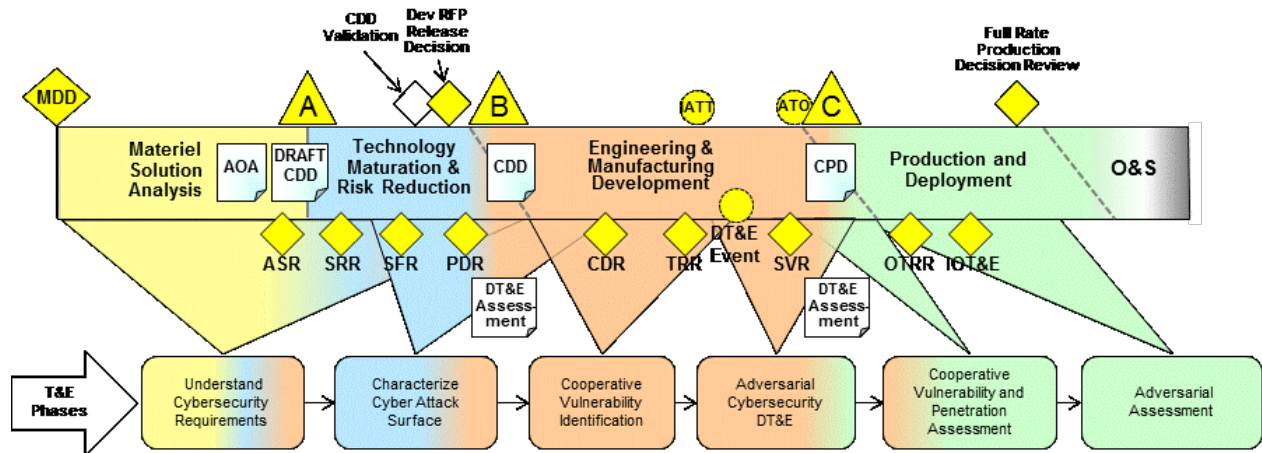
CDD Validation

Dev RFP Release Decision

Full Rate Production Decision Review

MDD

A

B

IATT

ATO

C

Materiel Solution Analysis

AOA

DRAFT CDD

Technology Maturation & Risk Reduction

CDD

Engineering & Manufacturing Development

CPD

Production and Deployment

O&S

ASR

SRR

SFR

PDR

CDR

TRR

DT&E Event

SVR

OTRR

IOT&E

DT&E Assessment

DT&E Assessment

T&E Phases

Understand Cybersecurity Requirements

Characterize Cyber Attack Surface

Cooperative Vulnerability Identification

Adversarial Cybersecurity DT&E

Cooperative Vulnerability and Penetration Assessment

Adversarial Assessment